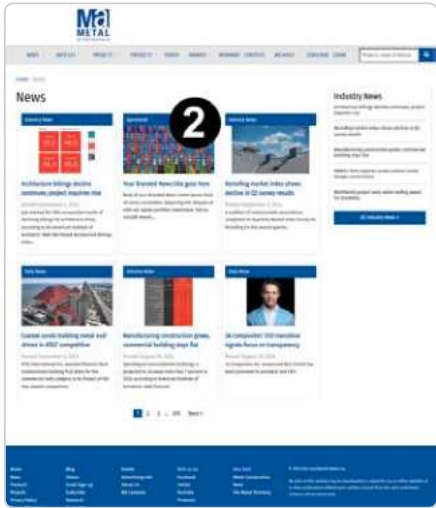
Ma
METAL

NEWS    ARTICLES    PROJECTS    PRODUCTS    EVENTS    AWARDS    WEBINARS    CONTESTS    ARCHIVES    SUBSCRIBE    EBOOK

HOME / NEWS

News

Industry News
Architecture billings decline continues; project inquiries rise

Sponsored
Your Branded News title goes here

2

Industry News
Reroofing market index shows decline in Q2 survey results

Industry News

Daily News
Coastal condo building metal roof shines in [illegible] competition

Industry News
Manufacturing construction grows, commercial building stays flat

Daily News
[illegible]

1  2  3  ...  375  Next »